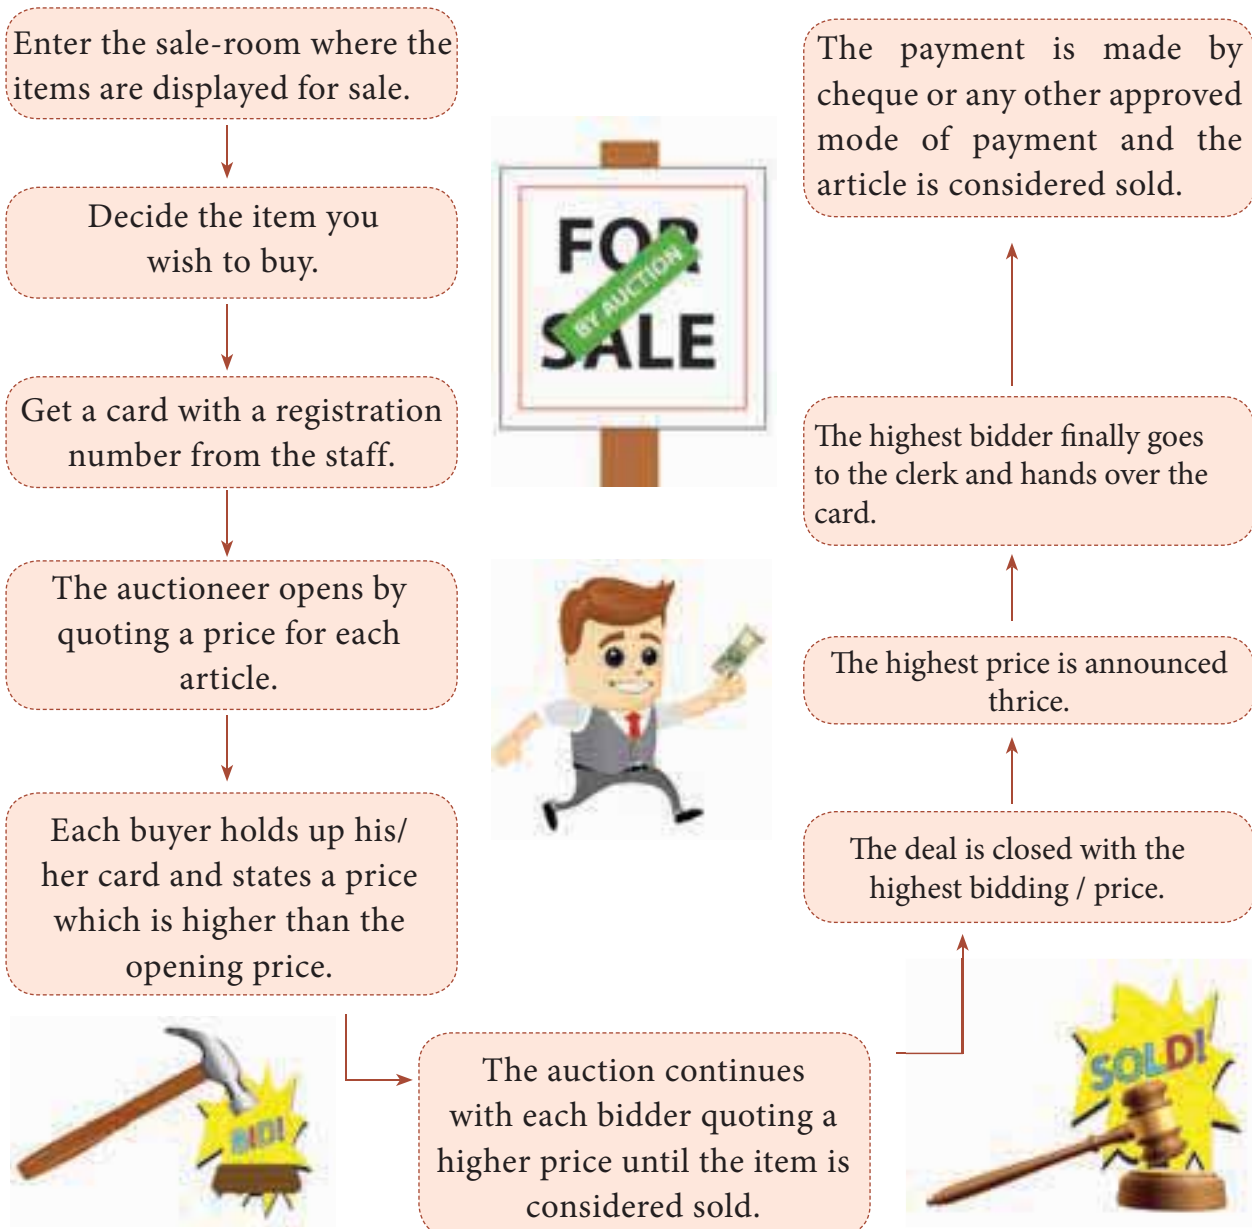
Enter the sale-room where the items are displayed for sale.

Decide the item you wish to buy.

Get a card with a registration number from the staff.

The auctioneer opens by quoting a price for each article.

Each buyer holds up his/ her card and states a price which is higher than the opening price.

FOR SALE

BY AUCTION

BID!

The auction continues with each bidder quoting a higher price until the item is considered sold.

SOLD!

The deal is closed with the highest bidding / price.

The highest price is announced thrice.

The highest bidder finally goes to the clerk and hands over the card.

The payment is made by cheque or any other approved mode of payment and the article is considered sold.